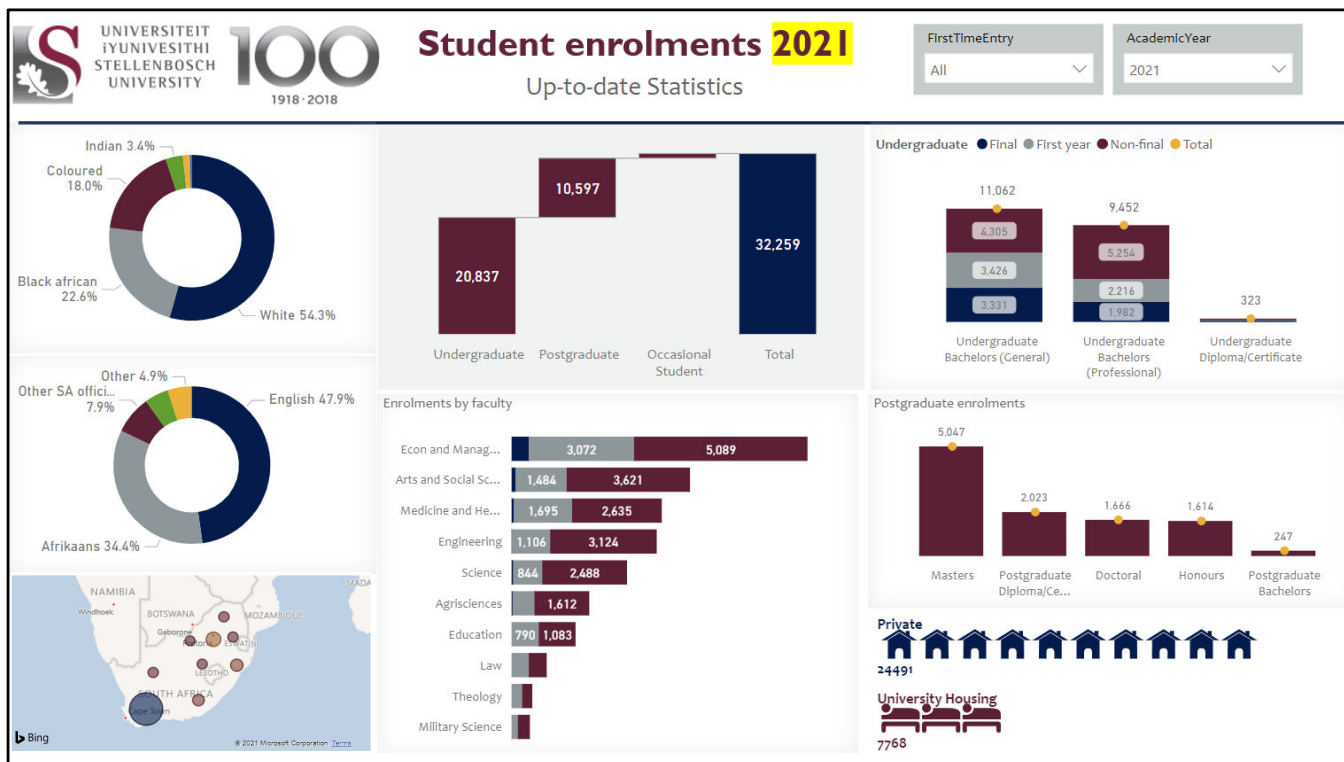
UNIVERSITEIT
iYUNIVESITHI
STELLENBOSCH
UNIVERSITY

100
1918·2018

Student enrolments 2021
Up-to-date Statistics

FirstTimeEntry
All

AcademicYear
2021

Indian 3.4%
Coloured 18.0%
Black african 22.6%
White 54.3%

| | |
|---|---|
| Undergraduate | 20,837 |
| Postgraduate | 10,597 |
| Occasional Student | |
| Total | 32,259 |

Undergraduate ● Final ● First year ● Non-final ● Total

| | Total | Non-final | First year | Final |
|---|---|---|---|---|
| Undergraduate Bachelors (General) | 11,062 | 4,305 | 3,426 | 3,331 |
| Undergraduate Bachelors (Professional) | 9,452 | 5,254 | 2,216 | 1,982 |
| Undergraduate Diploma/Certificate | 323 | | | |

Other 4.9%
Other SA offici...
7.9%
English 47.9%
Afrikaans 34.4%

Enrolments by faculty

| | | |
|---|---|---|
| Econ and Manag... | 3,072 | 5,089 |
| Arts and Social Sc... | 1,484 | 3,621 |
| Medicine and He... | 1,695 | 2,635 |
| Engineering | 1,106 | 3,124 |
| Science | 844 | 2,488 |
| Agrisciences | | 1,612 |
| Education | 790 | 1,083 |
| Law | | |
| Theology | | |
| Military Science | | |

Postgraduate enrolments

| | |
|---|---|
| Masters | 5,047 |
| Postgraduate Diploma/Ce... | 2,023 |
| Doctoral | 1,666 |
| Honours | 1,614 |
| Postgraduate Bachelors | 247 |

NAMIBIA
Windhoek
BOTSWANA
Gaborone
Pretoria
MOZAMBIQUE
ESWATINI
LESOTHO
SOUTH AFRICA
Cape Town
MADA
Bing
© 2021 Microsoft Corporation Terms

Private
24491

University Housing
7768